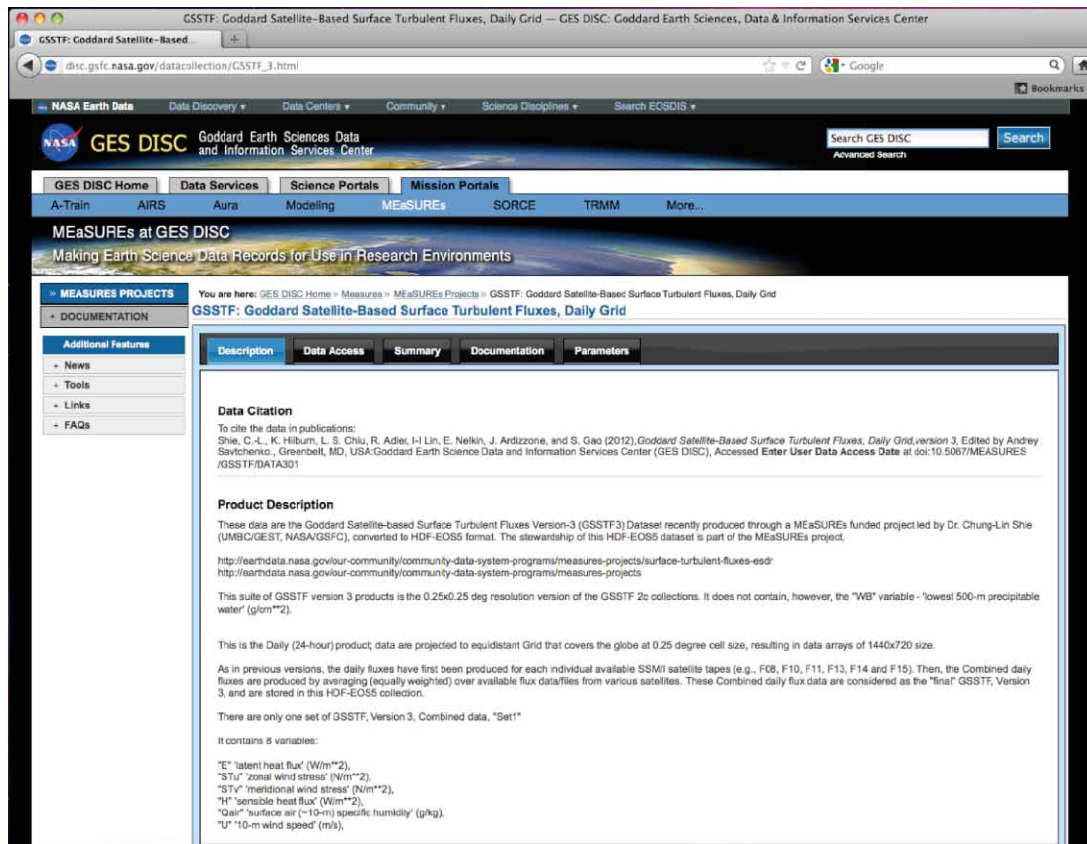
GSSTF: Goddard Satellite-Based Surface Turbulent Fluxes, Daily Grid — GES DISC: Goddard Earth Sciences, Data & Information Services Center

GSSTF: Goddard Satellite-Based...

disc.gsfc.nasa.gov/datacollection/GSSTF_3.html

Google

Bookmarks

NASA Earth Data   Data Discovery ▾   Data Centers ▾   Community ▾   Science Disciplines ▾   Search EOSDIS ▾

NASA GES DISC Goddard Earth Sciences Data and Information Services Center

Search GES DISC   Search
Advanced Search

GES DISC Home   Data Services   Science Portals   Mission Portals

A-Train   AIRS   Aura   Modeling   MEaSUREs   SORCE   TRMM   More...

MEaSUREs at GES DISC

Making Earth Science Data Records for Use in Research Environments

» MEASURES PROJECTS
+ DOCUMENTATION

Additional Features
+ News
+ Tools
+ Links
+ FAQs

You are here: GES DISC Home » Measures » MEaSUREs Projects » GSSTF: Goddard Satellite-Based Surface Turbulent Fluxes, Daily Grid

GSSTF: Goddard Satellite-Based Surface Turbulent Fluxes, Daily Grid

Description   Data Access   Summary   Documentation   Parameters

Data Citation

To cite the data in publications:
Shie, C.-L., K. Hilburn, L. S. Chiu, R. Adler, I-I Lin, E. Nelkin, J. Ardizzone, and S. Gao (2012),Goddard Satellite-Based Surface Turbulent Fluxes, Daily Grid,version 3, Edited by Andrey Savtchenko., Greenbelt, MD, USA:Goddard Earth Science Data and Information Services Center (GES DISC), Accessed Enter User Data Access Date at doi:10.5067/MEASURES /GSSTF/DATA301

Product Description

These data are the Goddard Satellite-based Surface Turbulent Fluxes Version-3 (GSSTF3) Dataset recently produced through a MEaSUREs funded project led by Dr. Chung-Lin Shie (UMBC/GEST, NASA/GSFC), converted to HDF-EOS5 format. The stewardship of this HDF-EOS5 dataset is part of the MEaSUREs project,

http://earthdata.nasa.gov/our-community/community-data-system-programs/measures-projects/surface-turbulent-fluxes-esdr
http://earthdata.nasa.gov/our-community/community-data-system-programs/measures-projects

This suite of GSSTF version 3 products is the 0.25x0.25 deg resolution version of the GSSTF 2c collections. It does not contain, however, the "WB" variable - 'lowest 500-m precipitable water' (g/cm**2).

This is the Daily (24-hour) product; data are projected to equidistant Grid that covers the globe at 0.25 degree cell size, resulting in data arrays of 1440x720 size.

As in previous versions, the daily fluxes have first been produced for each individual available SSM/I satellite tapes (e.g., F08, F10, F11, F13, F14 and F15). Then, the Combined daily fluxes are produced by averaging (equally weighted) over available flux data/files from various satellites. These Combined daily flux data are considered as the "final" GSSTF, Version 3, and are stored in this HDF-EOS5 collection.

There are only one set of GSSTF, Version 3, Combined data, "Set1"

It contains 8 variables:

"E" 'latent heat flux' (W/m**2),
"STu" 'zonal wind stress' (N/m**2),
"STv" 'meridional wind stress' (N/m**2),
"H" 'sensible heat flux' (W/m**2),
"Qair" 'surface air (~10-m) specific humidity' (g/kg),
"U" '10-m wind speed' (m/s),